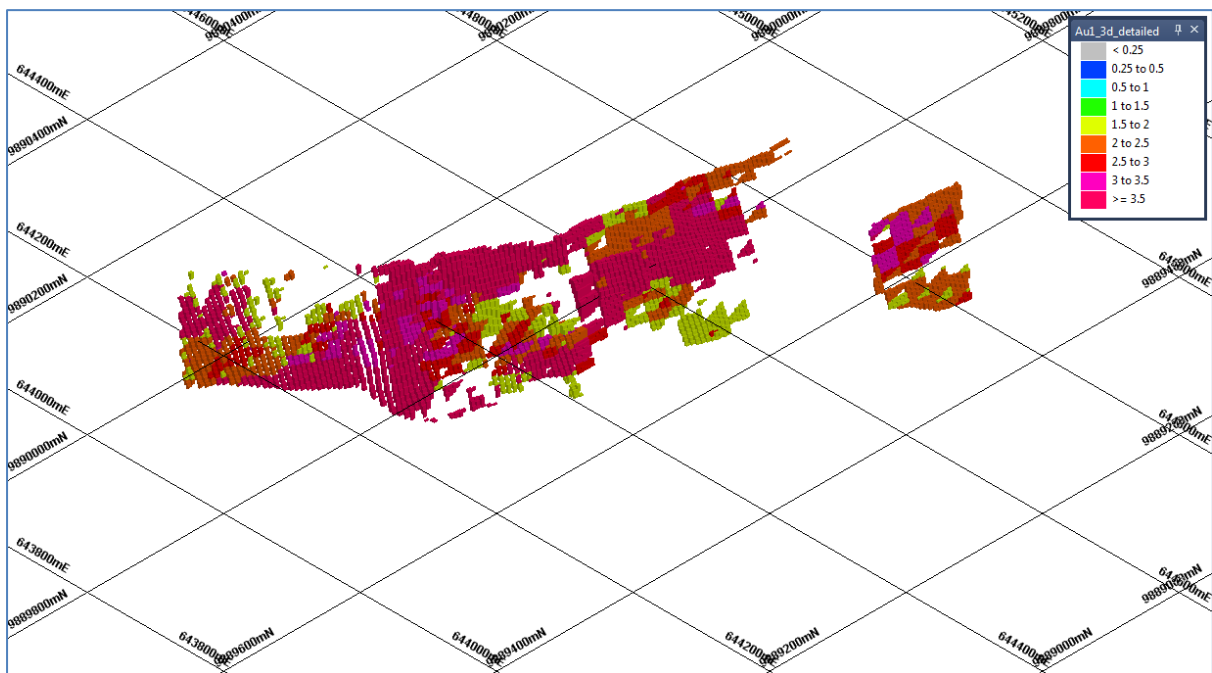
644600mE
9890400mN
644800mE
9890200mN
645000mE
645200mE
Au1_3d_detailed
< 0.25
0.25 to 0.5
0.5 to 1
1 to 1.5
1.5 to 2
2 to 2.5
2.5 to 3
3 to 3.5
>= 3.5
644400mE
9890400mN
644200mE
9890200mN
644000mE
9890000mN
643800mE
9889800mN
643800mE
9889600mN
644000mE
9889400mN
644200mE
9889200mN
644400mE
9889000mN
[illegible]
9889400mN
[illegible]
9889200mN
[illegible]
9889000mN